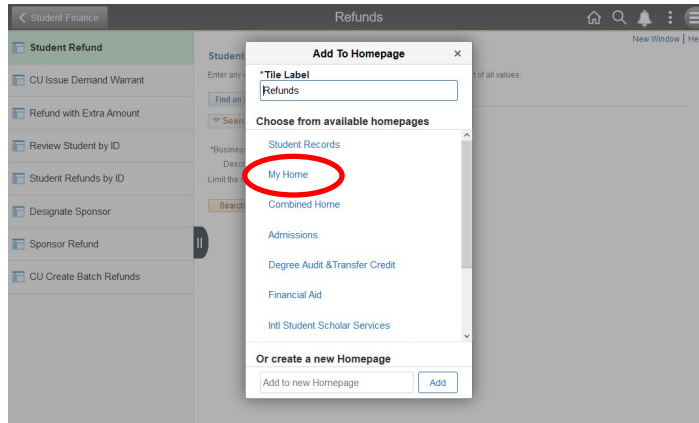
Student Finance

Refunds

New Window | He

Student Refund

CU Issue Demand Warrant

Refund with Extra Amount

Review Student by ID

Student Refunds by ID

Designate Sponsor

Sponsor Refund

CU Create Batch Refunds

Student

Enter any

t of all values.

Find an

Searc

*Busines

Desc

Limit the

Search

Add To Homepage

×

*Tile Label

Refunds

Choose from available homepages

Student Records

My Home

Combined Home

Admissions

Degree Audit &Transfer Credit

Financial Aid

Intl Student Scholar Services

Or create a new Homepage

Add to new Homepage

Add